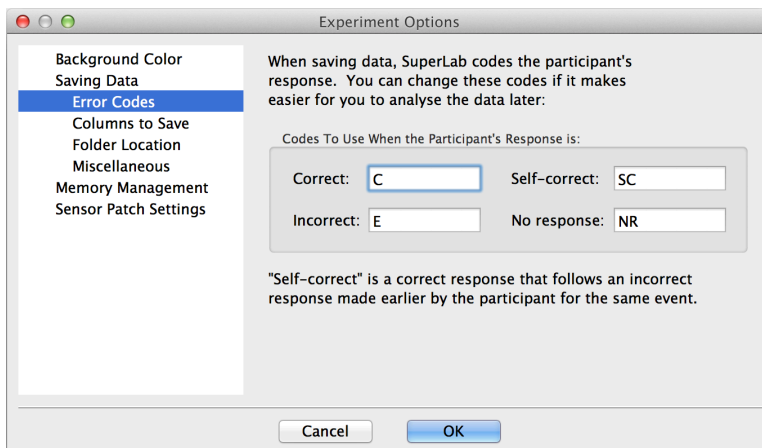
Experiment Options

Background Color
Saving Data
Error Codes
Columns to Save
Folder Location
Miscellaneous
Memory Management
Sensor Patch Settings

When saving data, SuperLab codes the participant's response. You can change these codes if it makes easier for you to analyse the data later:

Codes To Use When the Participant's Response is:

Correct: C
Self-correct: SC
Incorrect: E
No response: NR

"Self-correct" is a correct response that follows an incorrect response made earlier by the participant for the same event.

Cancel
OK